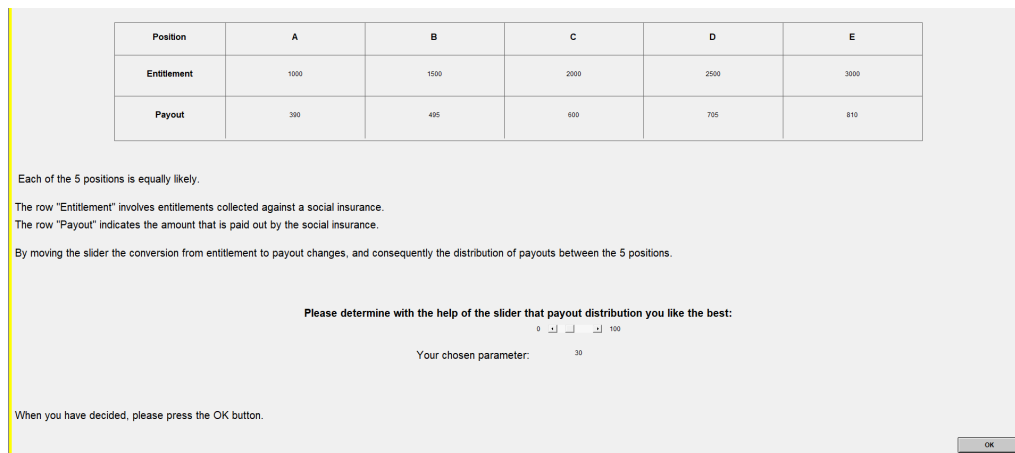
| Position | A | B | C | D | E |
|---|---|---|---|---|---|
| Entitlement | 1000 | 1500 | 2000 | 2500 | 3000 |
| Payout | 390 | 495 | 600 | 705 | 810 |

Each of the 5 positions is equally likely.

The row "Entitlement" involves entitlements collected against a social insurance.
The row "Payout" indicates the amount that is paid out by the social insurance.

By moving the slider the conversion from entitlement to payout changes, and consequently the distribution of payouts between the 5 positions.

Please determine with the help of the slider that payout distribution you like the best:

0 100

Your chosen parameter: 30

When you have decided, please press the OK button.

OK